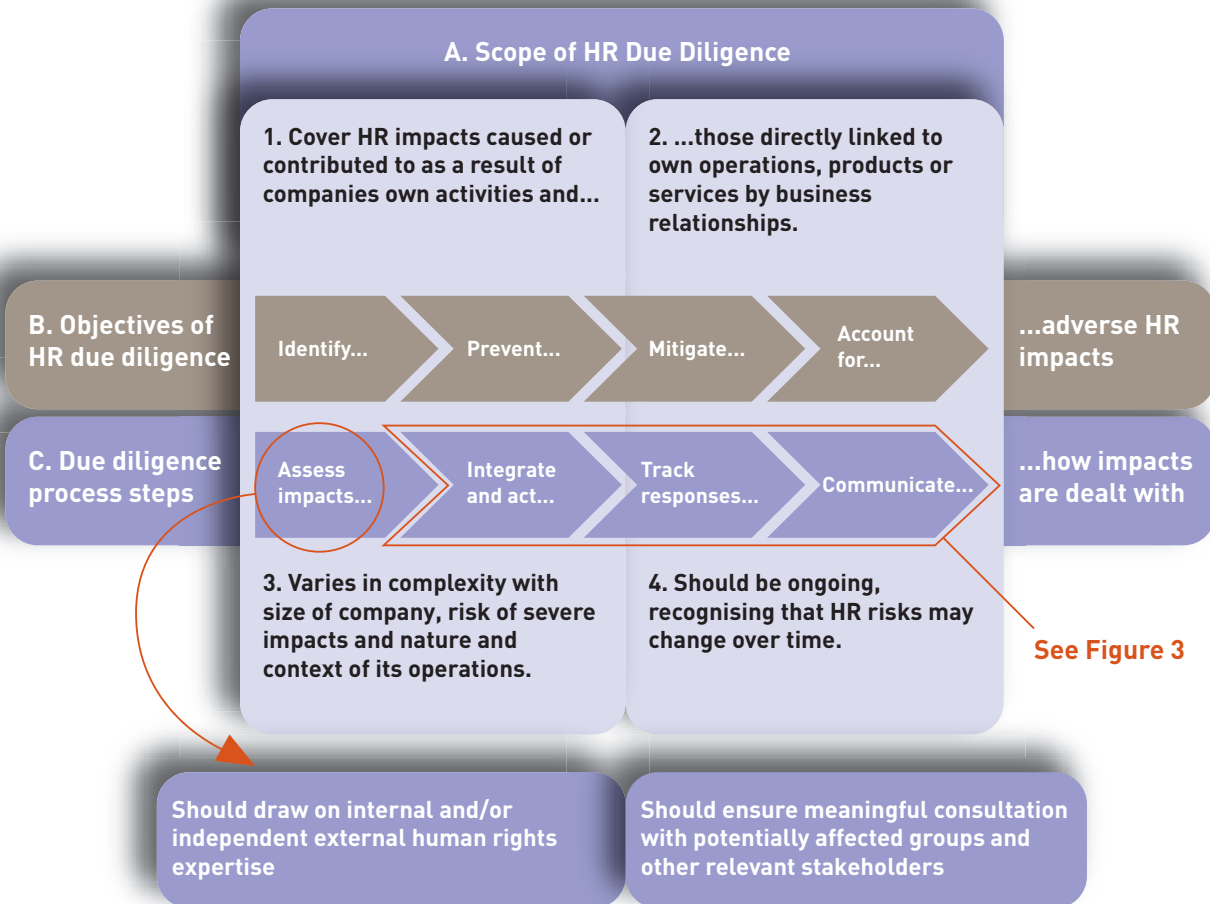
A. Scope of HR Due Diligence

1. Cover HR impacts caused or contributed to as a result of companies own activities and...

2. ...those directly linked to own operations, products or services by business relationships.

B. Objectives of HR due diligence

Identify...

Prevent...

Mitigate...

Account for...

...adverse HR impacts

C. Due diligence process steps

Assess impacts...

Integrate and act...

Track responses...

Communicate...

...how impacts are dealt with

3. Varies in complexity with size of company, risk of severe impacts and nature and context of its operations.

4. Should be ongoing, recognising that HR risks may change over time.

See Figure 3

Should draw on internal and/or independent external human rights expertise

Should ensure meaningful consultation with potentially affected groups and other relevant stakeholders